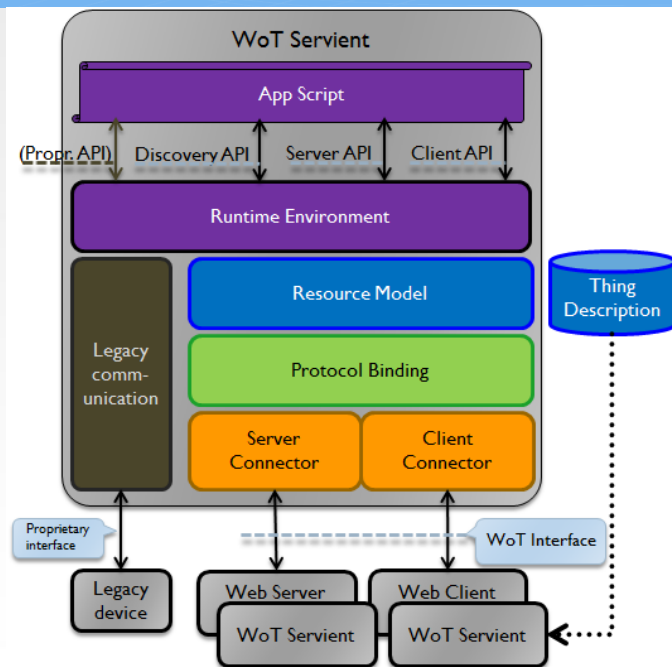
WoT Servient

App Script

(Propr. API)

Discovery API

Server API

Client API

Runtime Environment

Legacy communication

Resource Model

Protocol Binding

Server Connector

Client Connector

Thing Description

Proprietary interface

WoT Interface

Legacy device

Web Server

WoT Servient

Web Client

WoT Servient